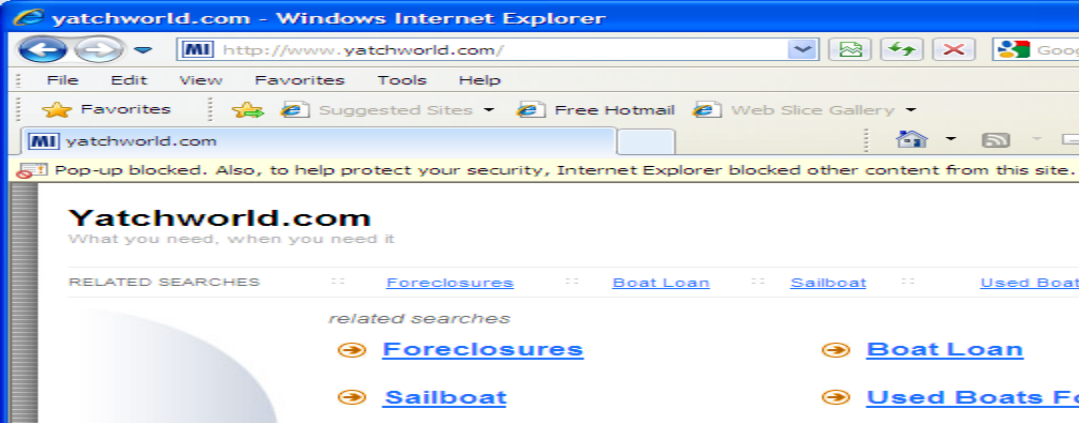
yatchworld.com - Windows Internet Explorer

http://www.yatchworld.com/

Goog

File Edit View Favorites Tools Help

Favorites Suggested Sites Free Hotmail Web Slice Gallery

yatchworld.com

Pop-up blocked. Also, to help protect your security, Internet Explorer blocked other content from this site.

Yatchworld.com
What you need, when you need it

RELATED SEARCHES :: Foreclosures :: Boat Loan :: Sailboat :: Used Boat

related searches

Foreclosures

Boat Loan

Sailboat

Used Boats Fo